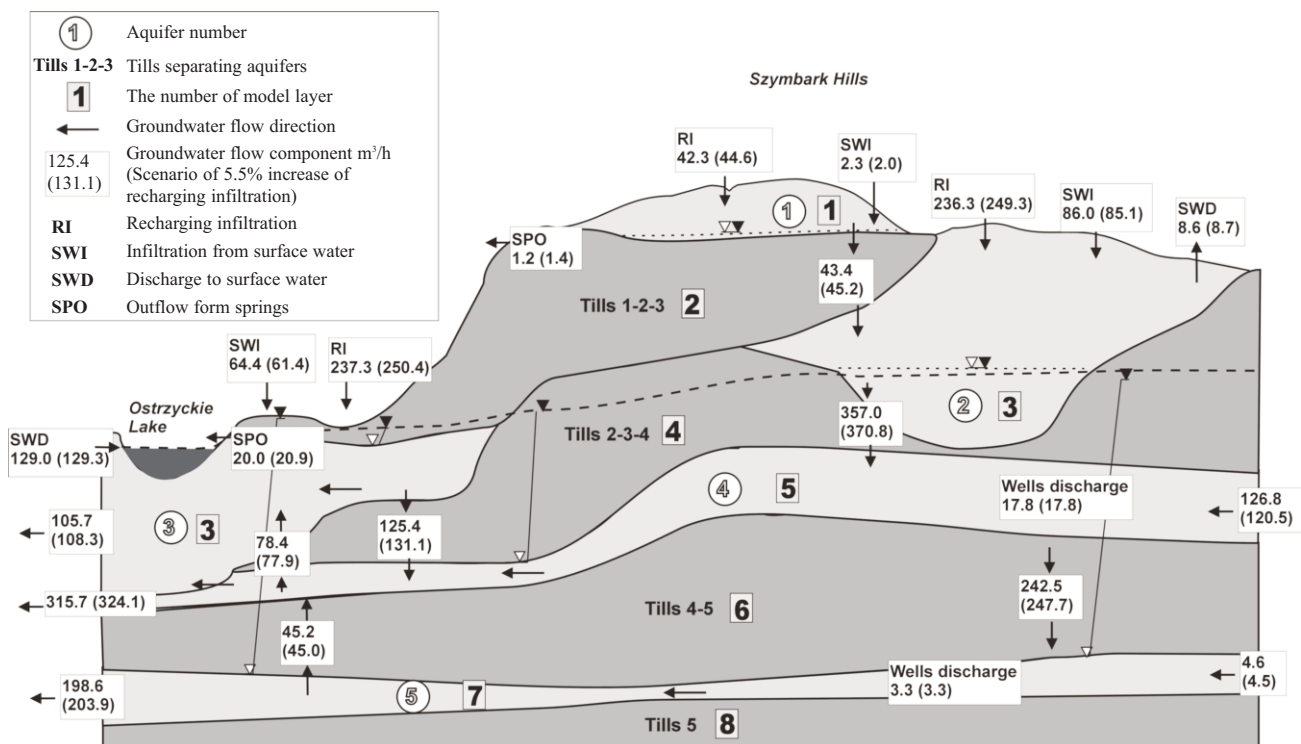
① Aquifer number
Tills 1-2-3 Tills separating aquifers
1 The number of model layer
Groundwater flow direction
125.4 (131.1) Groundwater flow component m$^3$/h (Scenario of 5.5% increase of recharging infiltration)
RI Recharging infiltration
SWI Infiltration from surface water
SWD Discharge to surface water
SPO Outflow form springs

Szymbark Hills

RI 42.3 (44.6)
SWI 2.3 (2.0)
RI 236.3 (249.3)
SWI 86.0 (85.1)
SWD 8.6 (8.7)
① 1
SPO 1.2 (1.4)
43.4 (45.2)
Tills 1-2-3 2
SWI 64.4 (61.4)
RI 237.3 (250.4)
② 3
Ostrzyckie Lake
357.0 (370.8)
SWD 129.0 (129.3)
SPO 20.0 (20.9)
Tills 2-3-4 4
④ 5
Wells discharge 17.8 (17.8)
126.8 (120.5)
105.7 (108.3)
③ 3
78.4 (77.9)
125.4 (131.1)
242.5 (247.7)
315.7 (324.1)
Tills 4-5 6
45.2 (45.0)
Wells discharge 3.3 (3.3)
4.6 (4.5)
198.6 (203.9)
⑤ 7
Tills 5 8